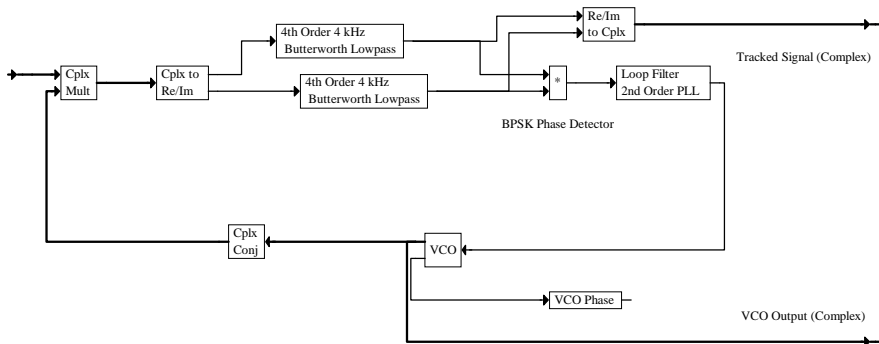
Cplx Mult

Cplx to Re/Im

4th Order 4 kHz Butterworth Lowpass

4th Order 4 kHz Butterworth Lowpass

Re/Im to Cplx

Tracked Signal (Complex)

*

Loop Filter 2nd Order PLL

BPSK Phase Detector

Cplx Conj

VCO

VCO Phase

VCO Output (Complex)